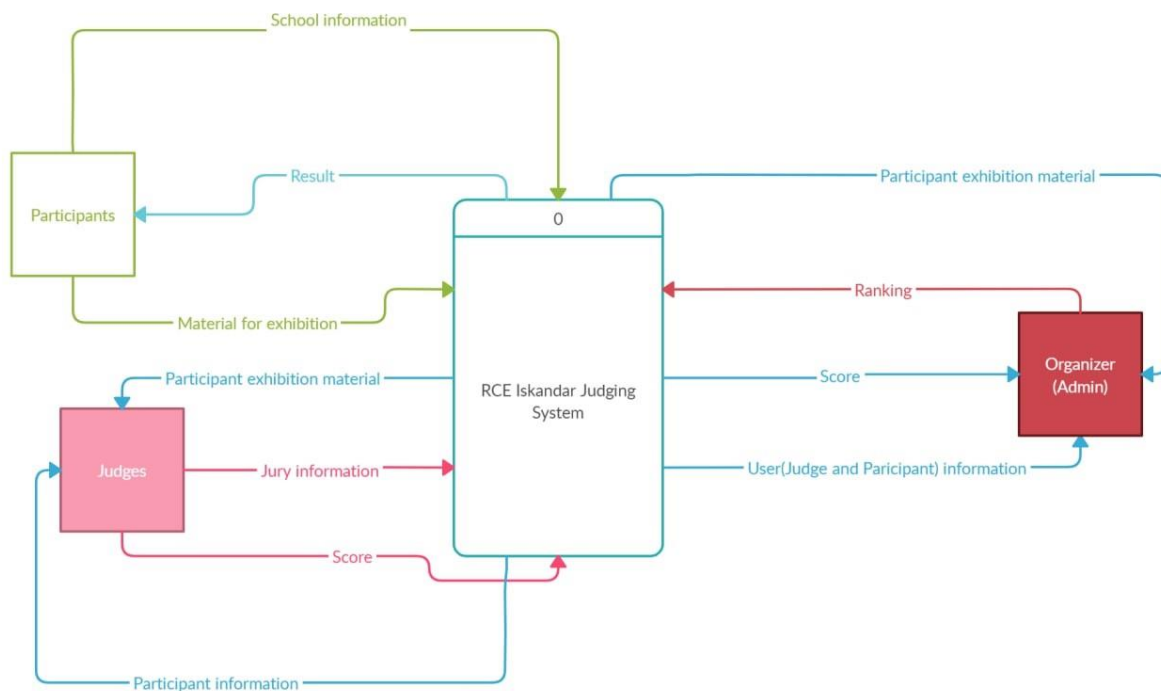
School information

Result

Participant exhibition material

Participants

0

RCE Iskandar Judging System

Ranking

Material for exhibition

Organizer (Admin)

Participant exhibition material

Score

Judges

Jury information

User(Judge and Paricipant) information

Score

Participant information